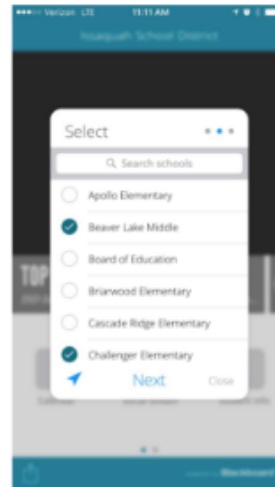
Verizon LTE 11:11 AM

Issaquah School District

Select

Search schools

Apollo Elementary

Beaver Lake Middle

Board of Education

Briarwood Elementary

Cascade Ridge Elementary

Challenger Elementary

Next

Close

TOP

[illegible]

Blackboard